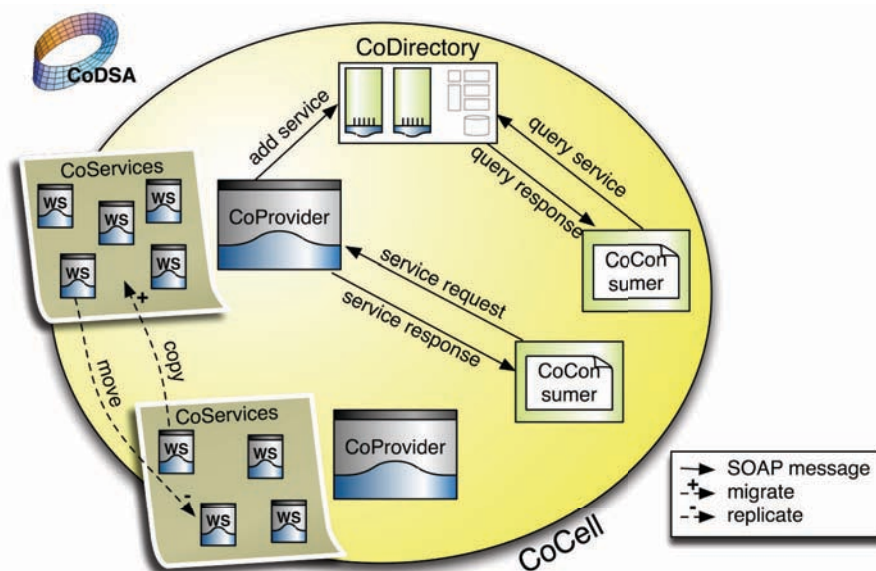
CoDSA

CoDirectory

add service

query service

query response

CoServices

WS WS WS WS WS

CoProvider

CoCon sumer

service request

service response

CoCon sumer

copy

move

CoServices

WS WS WS WS

CoProvider

SOAP message
migrate
replicate

CoCell